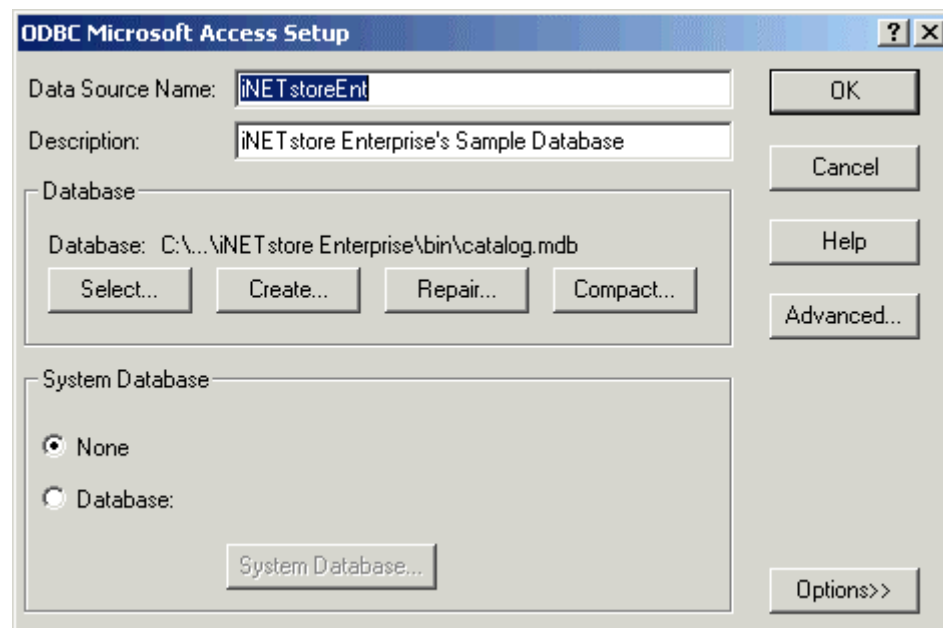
ODBC Microsoft Access Setup

? X

Data Source Name: iNETstoreEnt

Description: iNETstore Enterprise's Sample Database

Database

Database: C:\...\iNETstore Enterprise\bin\catalog.mdb

Select... Create... Repair... Compact...

System Database

None

Database:

System Database...

OK

Cancel

Help

Advanced...

Options>>